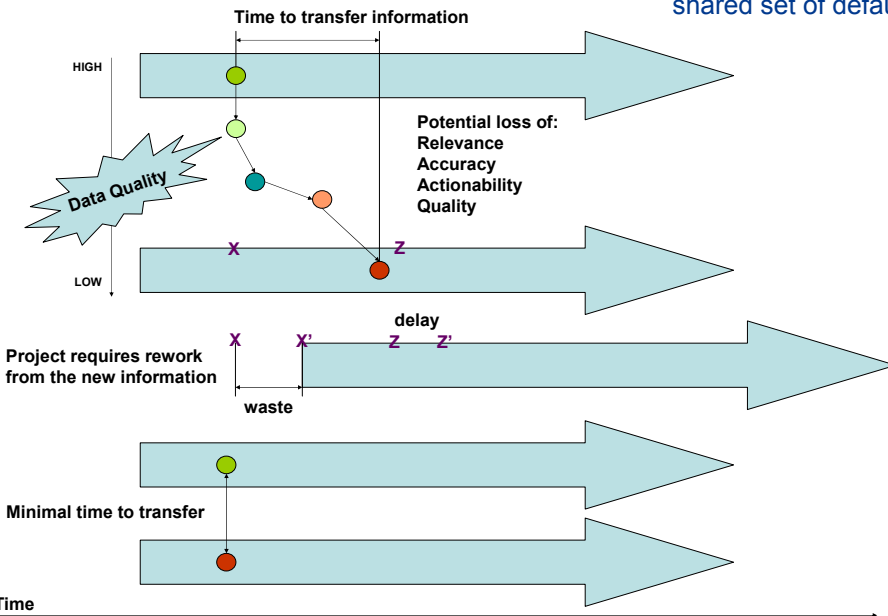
Time to transfer information

shared set of defa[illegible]

HIGH

Potential loss of:
Relevance
Accuracy
Actionability
Quality

Data Quality

X

Z

LOW

delay

X

X'

Z

Z'

Project requires rework from the new information

waste

Minimal time to transfer

Time